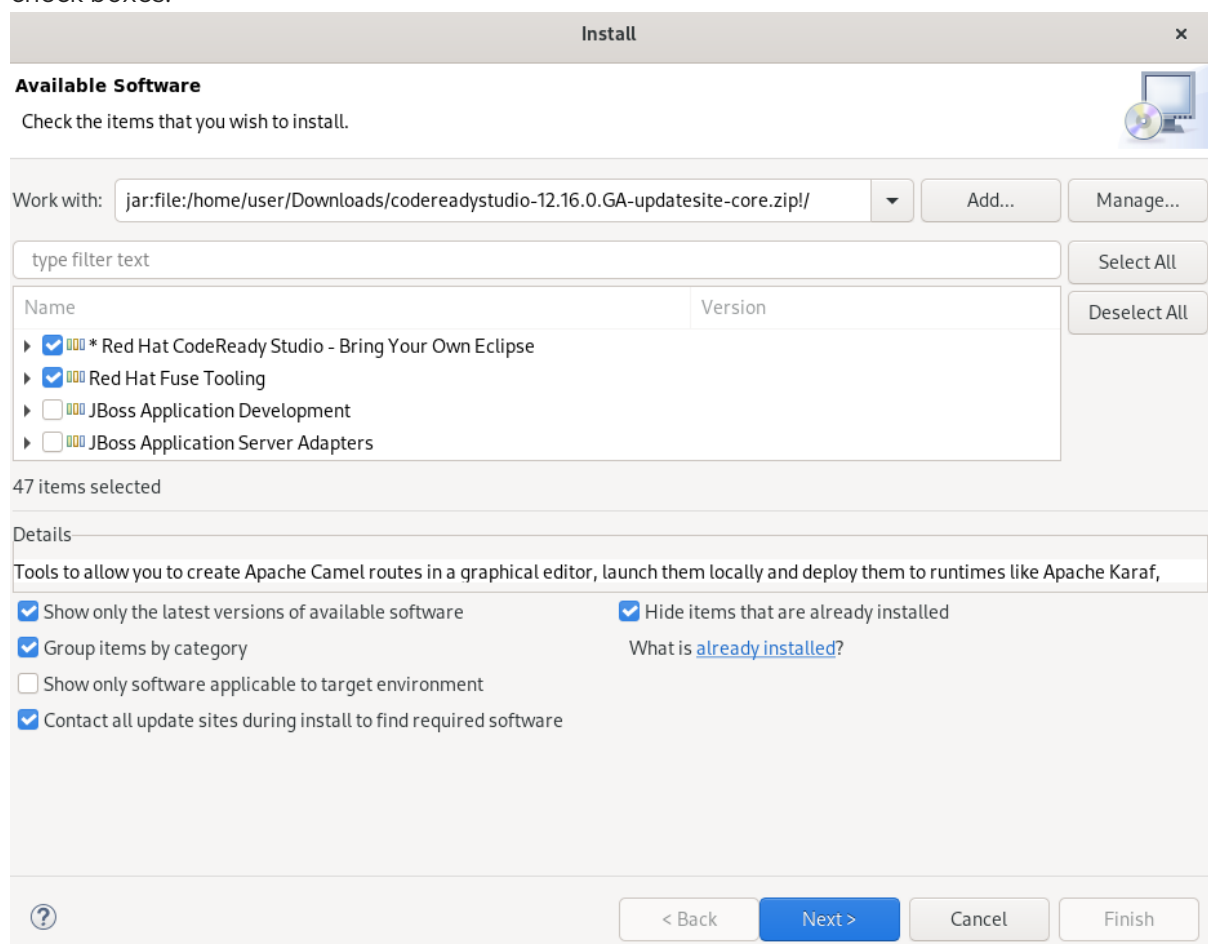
Install ×

Available Software

Check the items that you wish to install.

Work with: jar:file:/home/user/Downloads/codereadystudio-12.16.0.GA-updatesite-core.zip!/ Add... Manage...

type filter text

Select All

Deselect All

| Name | Version |
|---|---|
| * Red Hat CodeReady Studio - Bring Your Own Eclipse | |
| Red Hat Fuse Tooling | |
| JBoss Application Development | |
| JBoss Application Server Adapters | |

47 items selected

Details

Tools to allow you to create Apache Camel routes in a graphical editor, launch them locally and deploy them to runtimes like Apache Karaf,

Show only the latest versions of available software

Hide items that are already installed

Group items by category

What is already installed?

Show only software applicable to target environment

Contact all update sites during install to find required software

?

< Back Next > Cancel Finish